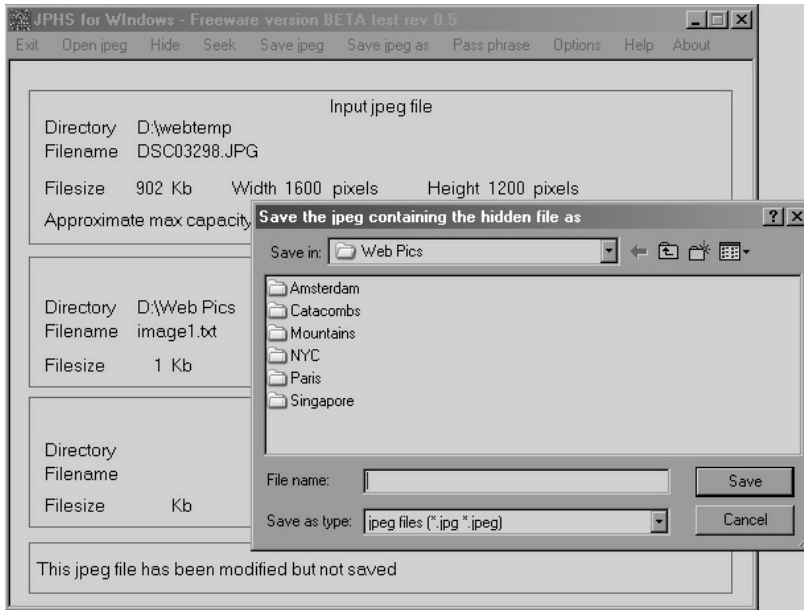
JPHS for Windows - Freeware version BETA test rev 0.5

Exit Open jpeg Hide Seek Save jpeg Save jpeg as Pass phrase Options Help About

Input jpeg file

Directory D:\webtemp
Filename DSC03298.JPG

Filesize 902 Kb Width 1600 pixels Height 1200 pixels

Approximate max capacity

Directory D:\Web Pics
Filename image1.txt

Filesize 1 Kb

Directory
Filename

Filesize Kb

This jpeg file has been modified but not saved

Save the jpeg containing the hidden file as

Save in: Web Pics

Amsterdam
Catacombs
Mountains
NYC
Paris
Singapore

File name:

Save

Save as type: jpeg files (*.jpg *.jpeg)

Cancel